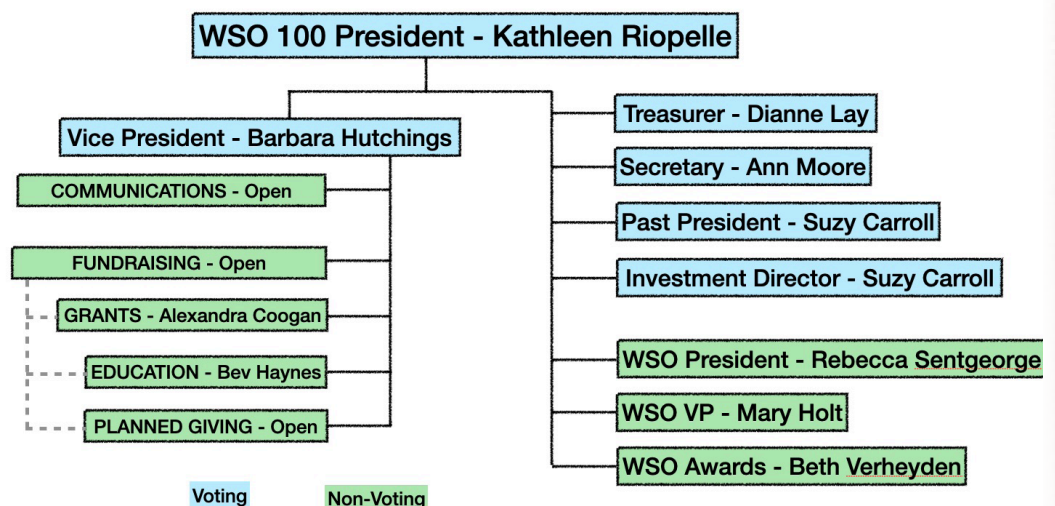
WSO 100 President - Kathleen Riopelle

Vice President - Barbara Hutchings

COMMUNICATIONS - Open

FUNDRAISING - Open

GRANTS - Alexandra Coogan

EDUCATION - Bev Haynes

PLANNED GIVING - Open

Treasurer - Dianne Lay

Secretary - Ann Moore

Past President - Suzy Carroll

Investment Director - Suzy Carroll

WSO President - Rebecca Sentgeorge

WSO VP - Mary Holt

WSO Awards - Beth Verheyden

Voting

Non-Voting